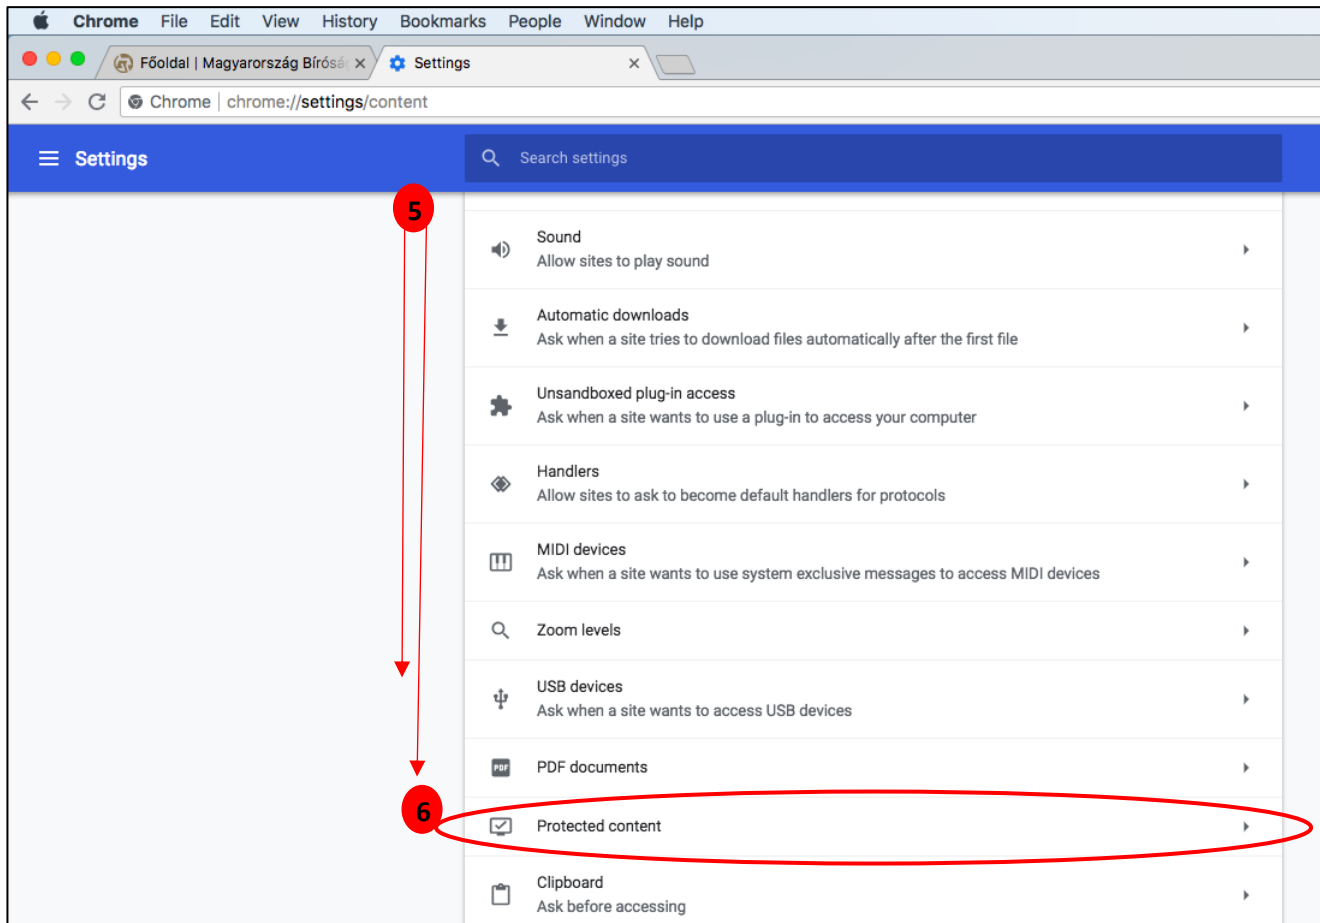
Chrome File Edit View History Bookmarks People Window Help

Főoldal | Magyarország Bírósá ×
Settings ×

Chrome | chrome://settings/content

Settings

Search settings

5

Sound
Allow sites to play sound

Automatic downloads
Ask when a site tries to download files automatically after the first file

Unsandboxed plug-in access
Ask when a site wants to use a plug-in to access your computer

Handlers
Allow sites to ask to become default handlers for protocols

MIDI devices
Ask when a site wants to use system exclusive messages to access MIDI devices

Zoom levels

USB devices
Ask when a site wants to access USB devices

PDF

PDF documents

6

Protected content

Clipboard
Ask before accessing